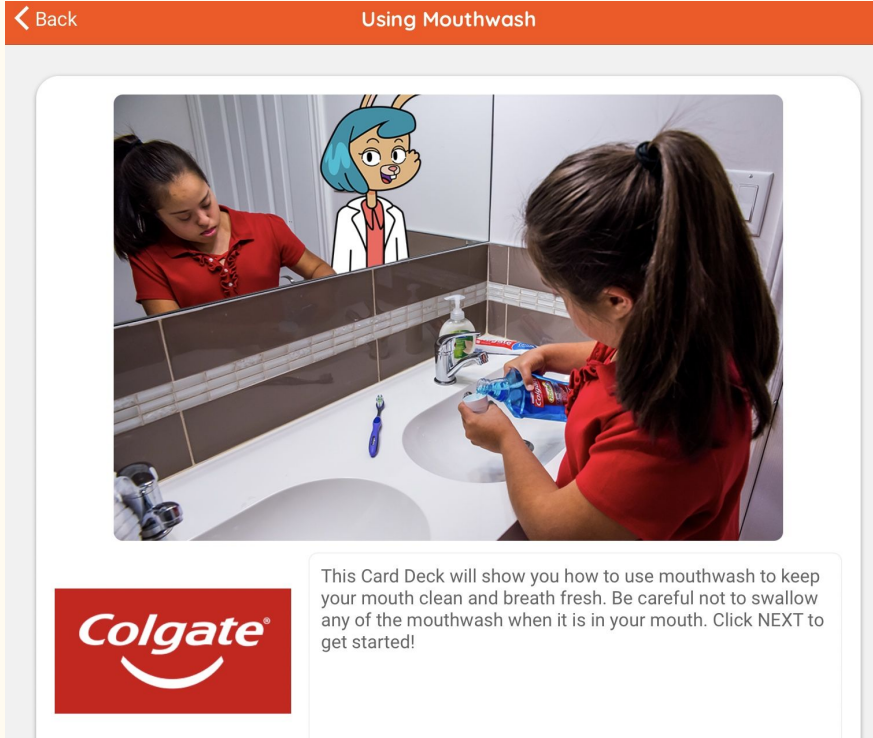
Back

Using Mouthwash

Colgate

This Card Deck will show you how to use mouthwash to keep your mouth clean and breath fresh. Be careful not to swallow any of the mouthwash when it is in your mouth. Click NEXT to get started!